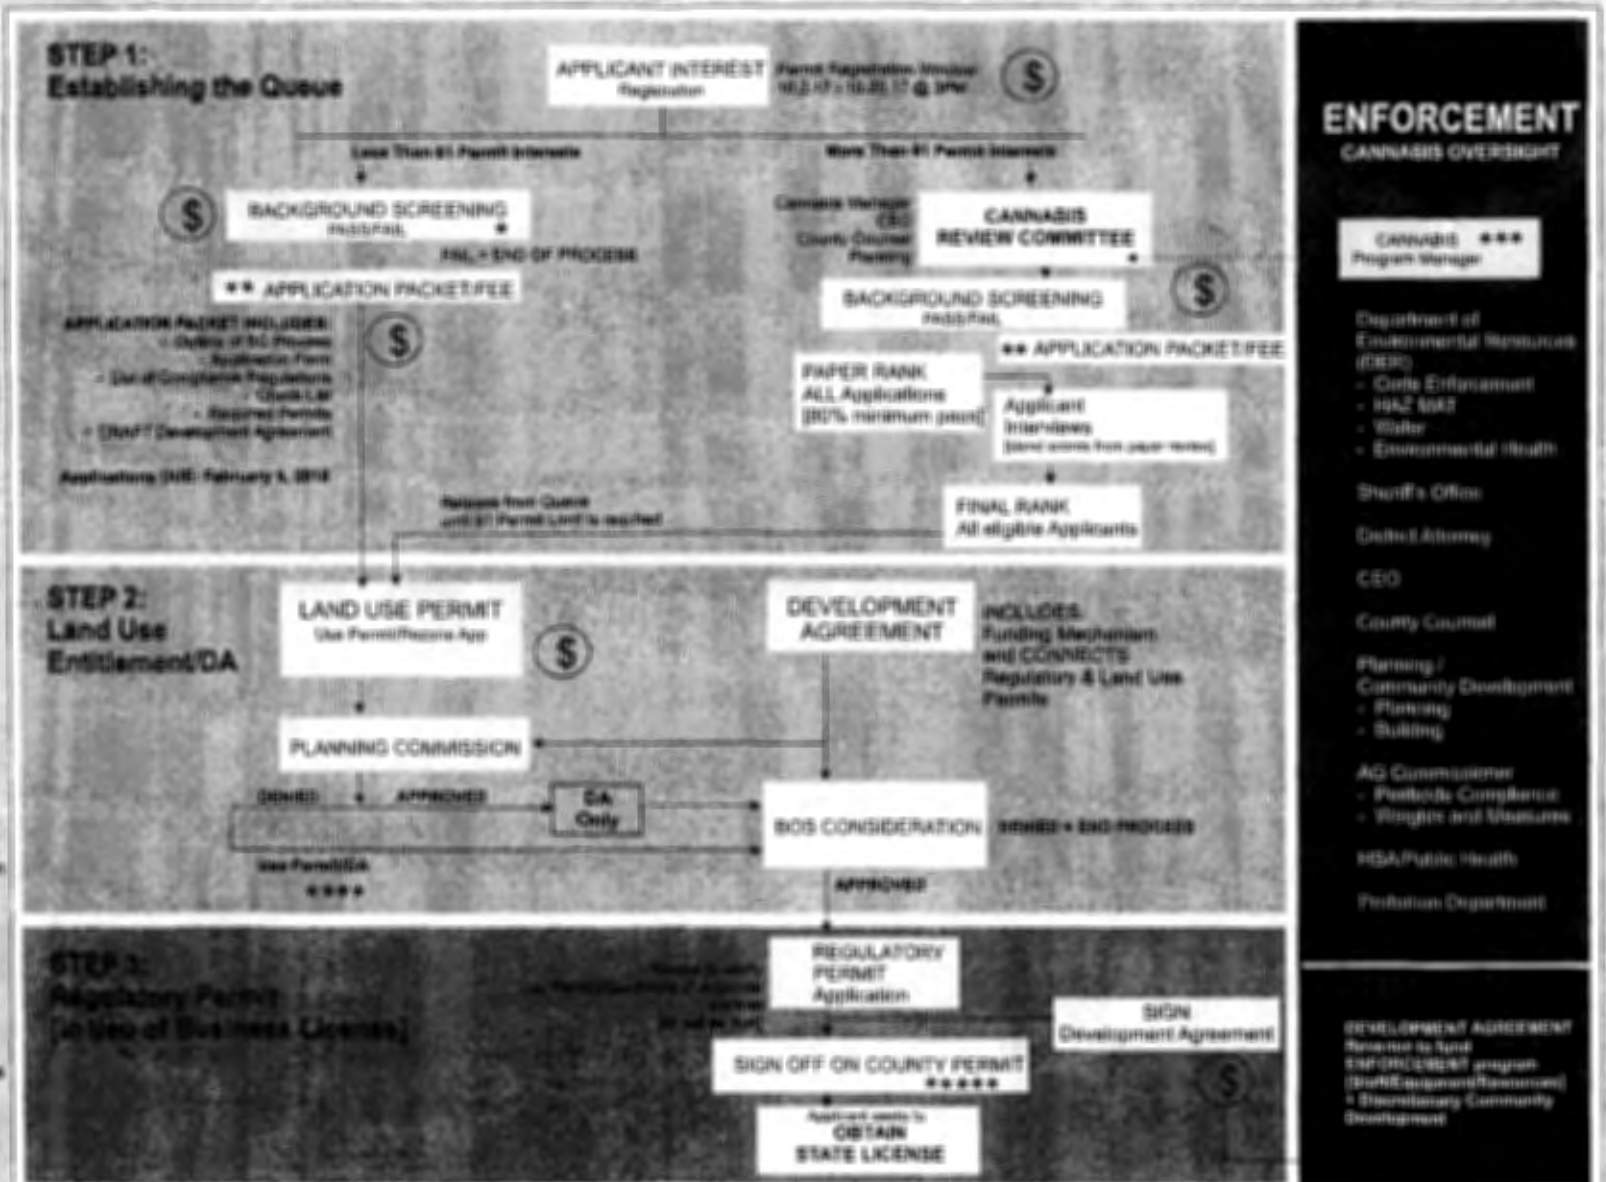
STEP 1:
Establishing the Queue

APPLICANT INTEREST
Registration

Permit Registration Window
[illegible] @ 5PM

$

Less Than 61 Permit Interests

More Than 61 Permit Interests

$

BACKGROUND SCREENING
PASS/FAIL

FAIL = END OF PROCESS

Cannabis Manager
CEO
County Counsel
Planning

CANNABIS
REVIEW COMMITTEE

$

** APPLICATION PACKET/FEE

BACKGROUND SCREENING
PASS/FAIL

APPLICATION PACKET INCLUDES:
- Outline of SC Process
- Application Form
- Draft Compliance Regulations
- Check List
- Required Permits
- DRAFT Development Agreement

$

** APPLICATION PACKET/FEE

PAPER RANK
ALL Applications
[80% minimum pass]

Applicant
Interviews
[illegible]

Applications DUE: February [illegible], 2018

Release from Queue
until 61 Permit Limit is reached

FINAL RANK
All eligible Applicants

STEP 2:
Land Use
Entitlement/DA

LAND USE PERMIT
Use Permit/Rezone App

$

DEVELOPMENT
AGREEMENT

INCLUDES:
Funding Mechanism
and CONNECTS
Regulatory & Land Use
Permits

PLANNING COMMISSION

DENIED

APPROVED

DA
Only

BOS CONSIDERATION

DENIED = END PROCESS

Use Permit/DA

****

APPROVED

STEP 3:
Regulatory Permit
[in lieu of Business License]

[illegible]

REGULATORY
PERMIT
Application

SIGN
Development Agreement

SIGN OFF ON COUNTY PERMIT
*****

$

Applicant needs to
OBTAIN
STATE LICENSE

ENFORCEMENT
CANNABIS OVERSIGHT

CANNABIS ***
Program Manager

Department of
Environmental Resources
(DER)
- Code Enforcement
- HAZ MAT
- Water
- Environmental Health

Sheriff's Office

District Attorney

CEO

County Counsel

Planning /
Community Development
- Planning
- Building

AG Commissioner
- Pesticide Compliance
- Weights and Measures

HSA/Public Health

Probation Department

DEVELOPMENT AGREEMENT
Revenue to fund
ENFORCEMENT program
[Staff/Equipment/Resources]
+ Discretionary Community
Development